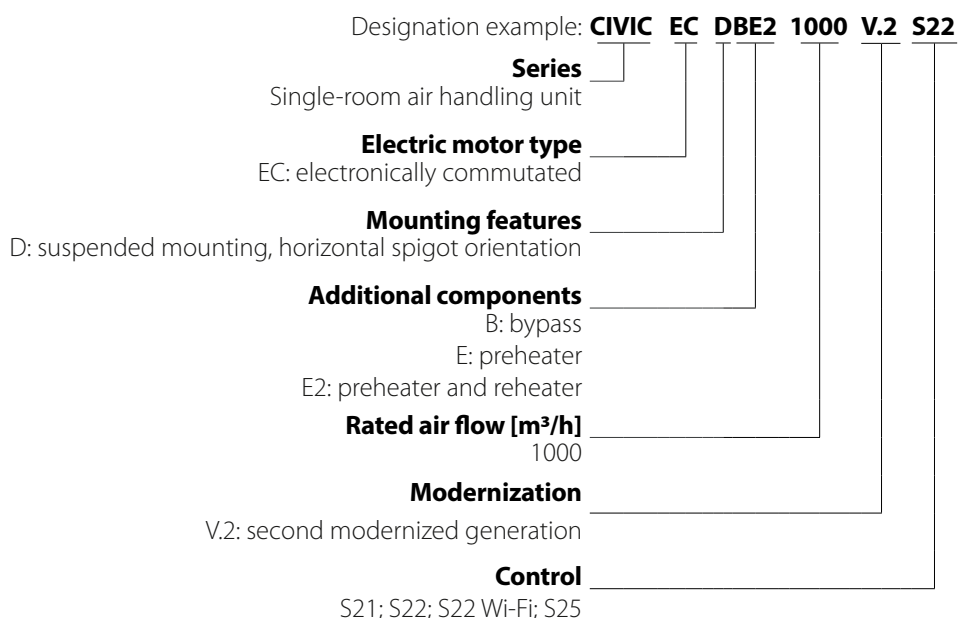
Designation example: **CIVIC EC DBE2 1000 V.2 S22**

**Series**
Single-room air handling unit

**Electric motor type**
EC: electronically commutated

**Mounting features**
D: suspended mounting, horizontal spigot orientation

**Additional components**
B: bypass
E: preheater
E2: preheater and reheater

**Rated air flow [m³/h]**
1000

**Modernization**
V.2: second modernized generation

**Control**
S21; S22; S22 Wi-Fi; S25